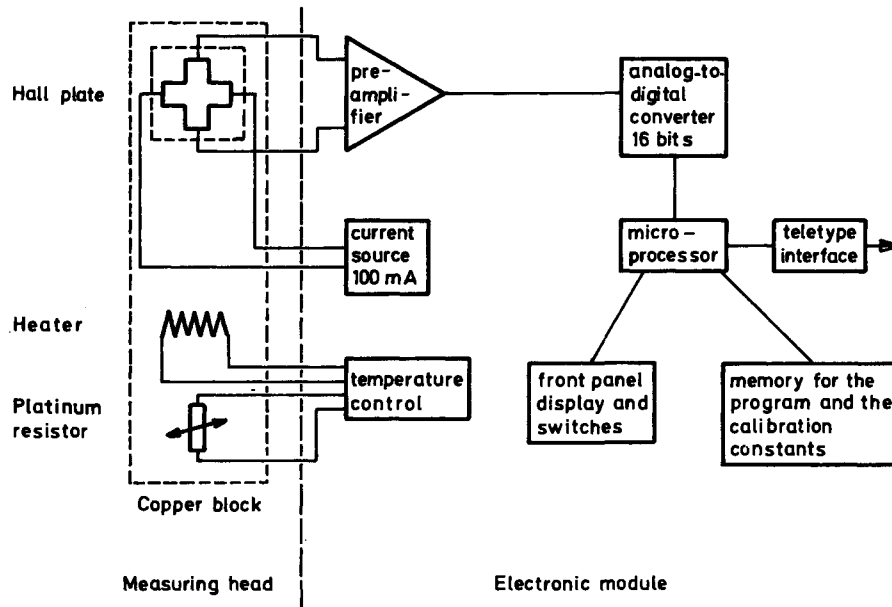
Hall plate

pre-amplifier

analog-to-digital converter 16 bits

current source 100 mA

micro-processor

teletype interface

Heater

Platinum resistor

temperature control

front panel display and switches

memory for the program and the calibration constants

Copper block

Measuring head

Electronic module